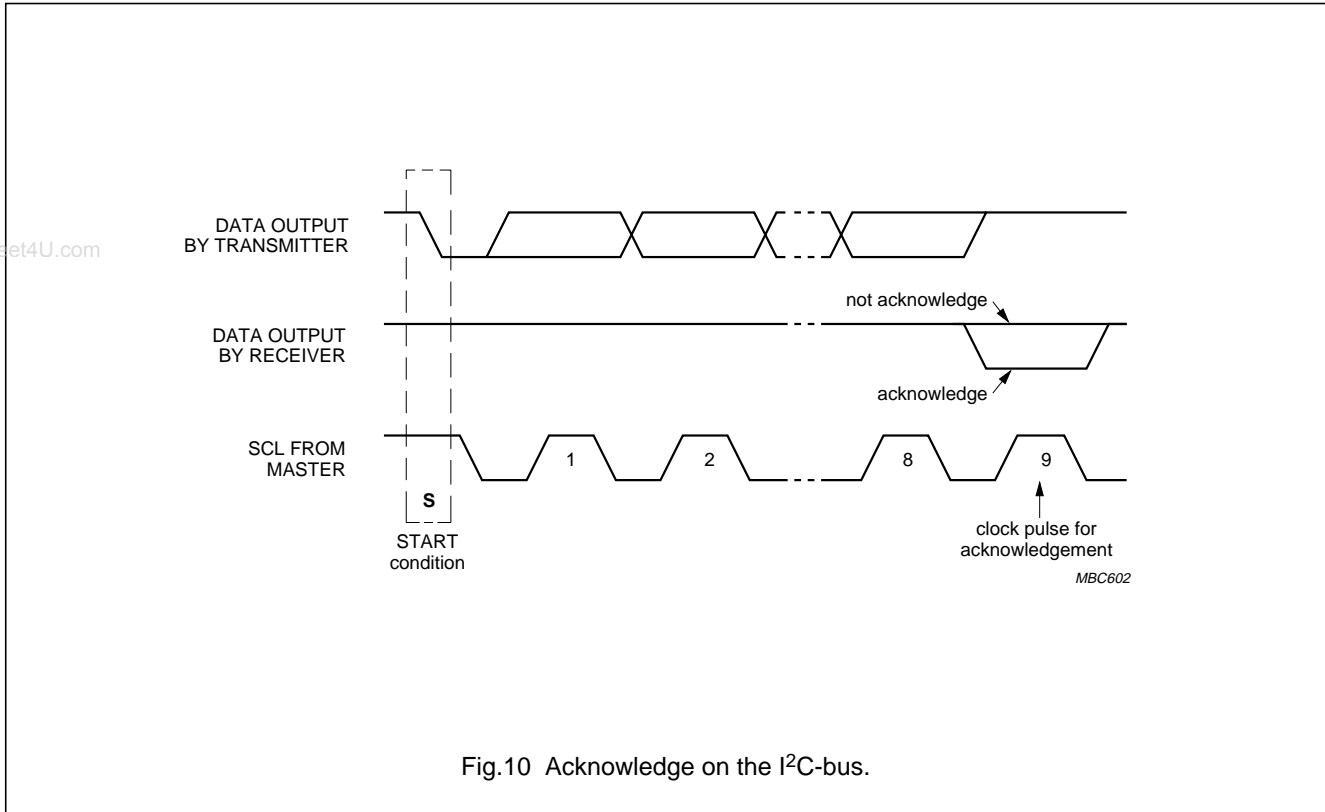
DATA OUTPUT BY TRANSMITTER

et4U.com

not acknowledge

DATA OUTPUT BY RECEIVER

acknowledge

SCL FROM MASTER

1

2

8

9

S

START condition

clock pulse for acknowledgement

MBC602

Fig.10 Acknowledge on the I$^2$C-bus.